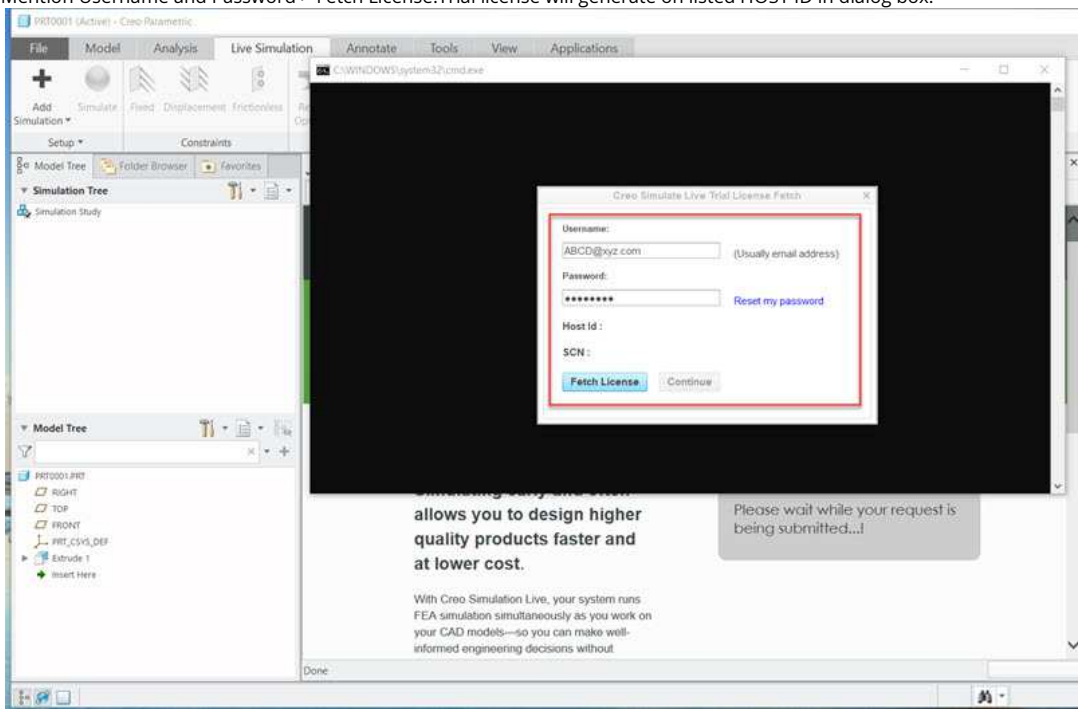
Mention Username and Password - Fetch License. Trial license will generate on listed HOST ID in dialog box.

PRT0001 (Active) - Creo Parametric

File Model Analysis Live Simulation Annotate Tools View Applications

Add Simulation Simulate Fixed Displacement Frictionless

Setup Constraints

Model Tree Folder Browser Favorites

Simulation Tree

Simulation Study

C:\WINDOWS\system32\cmd.exe

Creo Simulate Live Trial License Fetch

Username:

ABCD@xyz.com

(Usually email address)

Password:

********

Reset my password

Host Id :

SCN :

Fetch License Continue

Model Tree

PRT0001.PRT

RIGHT

TOP

FRONT

PRT_CSYS_DEF

Extrude 1

Insert Here

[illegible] allows you to design higher quality products faster and at lower cost.

With Creo Simulation Live, your system runs FEA simulation simultaneously as you work on your CAD models—so you can make well-informed engineering decisions without

Please wait while your request is being submitted...!

Done